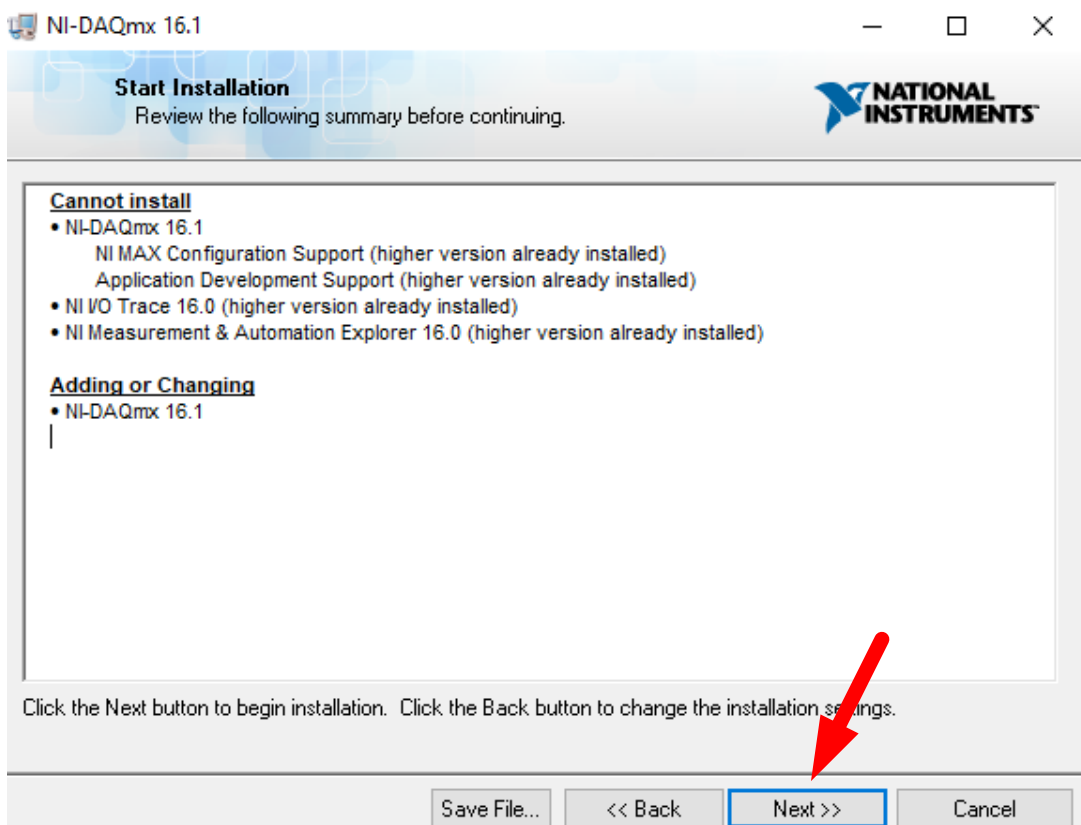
NI-DAQmx 16.1

Start Installation
Review the following summary before continuing.

NATIONAL INSTRUMENTS

Cannot install
• NI-DAQmx 16.1
NI MAX Configuration Support (higher version already installed)
Application Development Support (higher version already installed)
• NI I/O Trace 16.0 (higher version already installed)
• NI Measurement & Automation Explorer 16.0 (higher version already installed)

Adding or Changing
• NI-DAQmx 16.1

Click the Next button to begin installation. Click the Back button to change the installation s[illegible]ngs.

Save File... | << Back | Next >> | Cancel